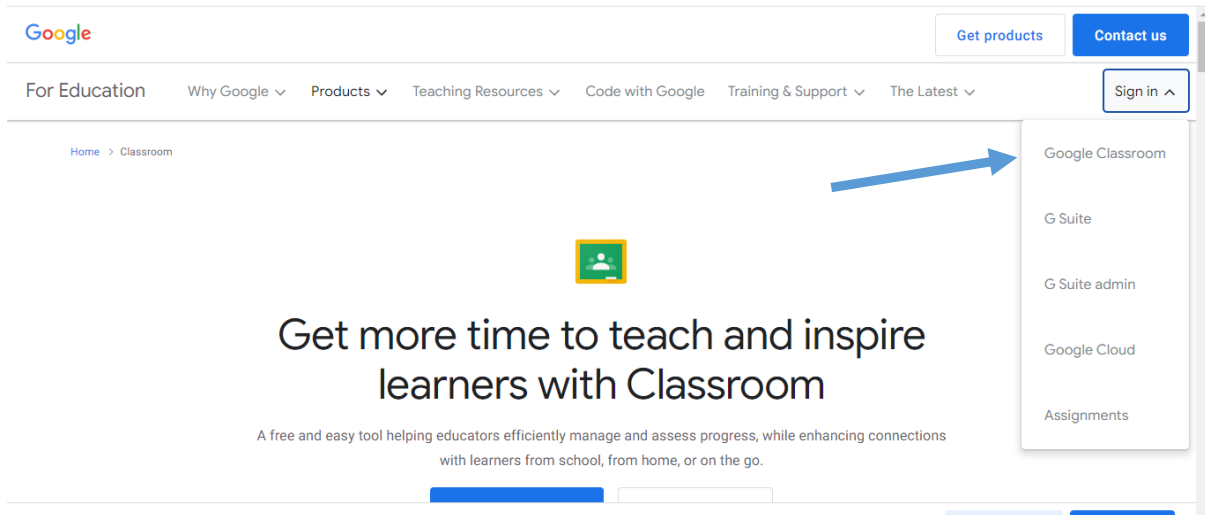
Google

Get products

Contact us

For Education

Why Google

Products

Teaching Resources

Code with Google

Training & Support

The Latest

Sign in

Home > Classroom

Google Classroom

G Suite

G Suite admin

Google Cloud

Assignments

Get more time to teach and inspire learners with Classroom

A free and easy tool helping educators efficiently manage and assess progress, while enhancing connections with learners from school, from home, or on the go.